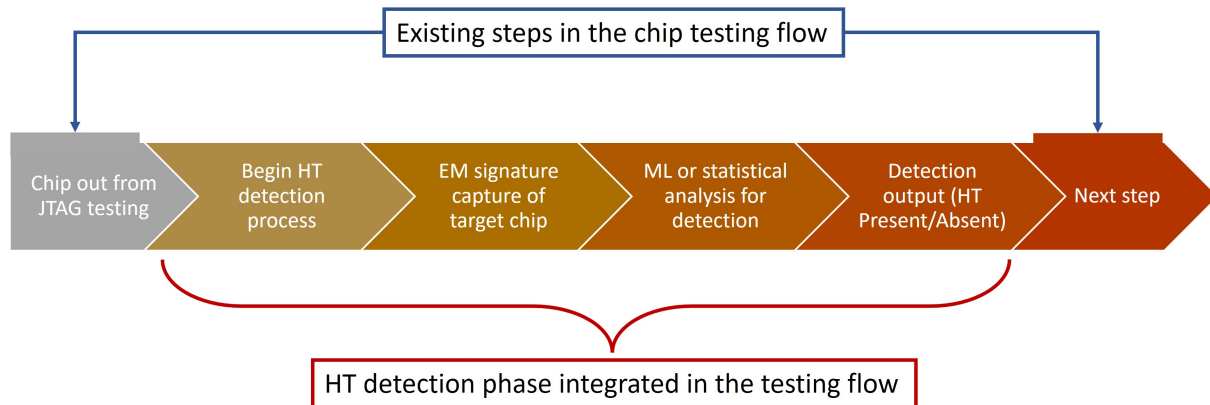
Existing steps in the chip testing flow

Chip out from JTAG testing

Begin HT detection process

EM signature capture of target chip

ML or statistical analysis for detection

Detection output (HT Present/Absent)

Next step

HT detection phase integrated in the testing flow